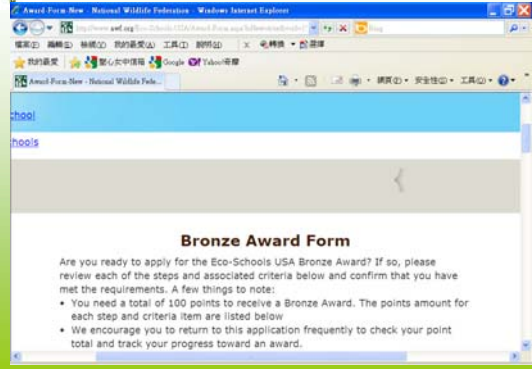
Award-Form-New - National Wildlife Federation - Windows Internet Explorer

http://www.nwf.org/Eco-Schools/USA/Award-Form.aspx

Bing

檔案(F) 編輯(E) 檢視(V) 我的最愛(A) 工具(T) 說明(H)

我的最愛

Google

Yahoo!奇摩

Award-Form-New - National Wildlife Fede...

網頁(P) 安全性(S) 工具(O)

chool

hools

Bronze Award Form

Are you ready to apply for the Eco-Schools USA Bronze Award? If so, please review each of the steps and associated criteria below and confirm that you have met the requirements. A few things to note:

• You need a total of 100 points to receive a Bronze Award. The points amount for each step and criteria item are listed below

• We encourage you to return to this application frequently to check your point total and track your progress toward an award.